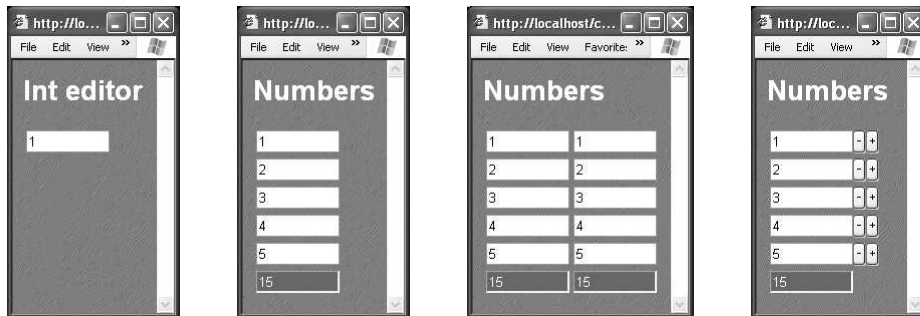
http://lo...
File Edit View »
Int editor
1

http://lo...
File Edit View »
Numbers
1
2
3
4
5
15

http://localhost/c...
File Edit View Favorite: »
Numbers
| 1 | 1 |
|---|---|
| 2 | 2 |
| 3 | 3 |
| 4 | 4 |
| 5 | 5 |
| 15 | 15 |

http://loc...
File Edit View »
Numbers
1 - +
2 - +
3 - +
4 - +
5 - +
15